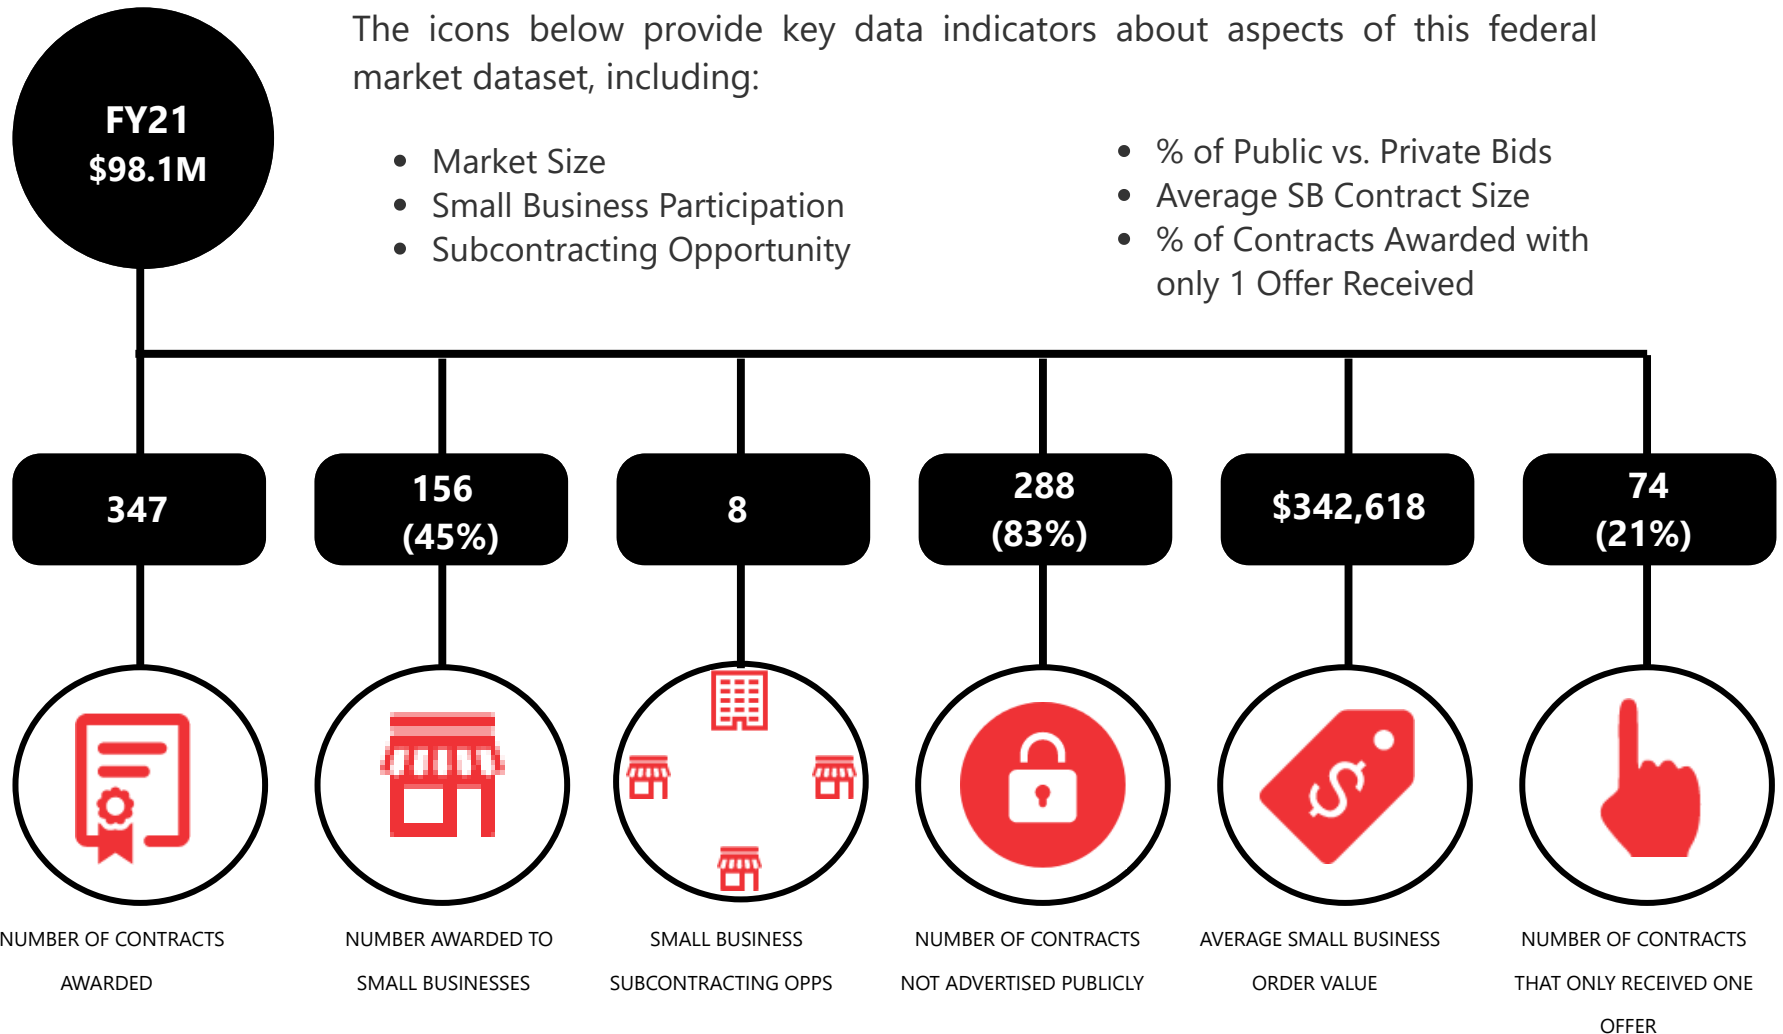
FY21
$98.1M

The icons below provide key data indicators about aspects of this federal market dataset, including:

- Market Size
- Small Business Participation
- Subcontracting Opportunity

- % of Public vs. Private Bids
- Average SB Contract Size
- % of Contracts Awarded with only 1 Offer Received

347

NUMBER OF CONTRACTS AWARDED

156
(45%)

NUMBER AWARDED TO SMALL BUSINESSES

8

SMALL BUSINESS SUBCONTRACTING OPPS

288
(83%)

NUMBER OF CONTRACTS NOT ADVERTISED PUBLICLY

$342,618

AVERAGE SMALL BUSINESS ORDER VALUE

74
(21%)

NUMBER OF CONTRACTS THAT ONLY RECEIVED ONE OFFER